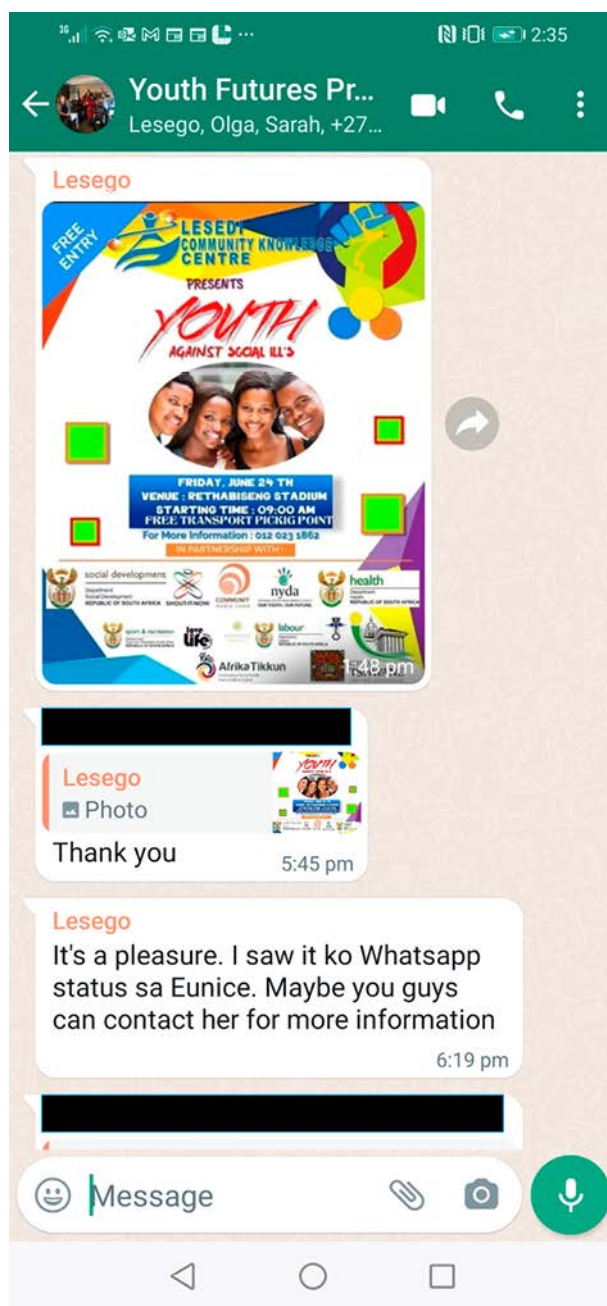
2:35

Youth Futures Pr...
Lesego, Olga, Sarah, +27...

Lesego

FREE ENTRY
LESEDI COMMUNITY KNOWLEDGE CENTRE
PRESENTS
YOUTH
AGAINST SOCIAL ILL'S
FRIDAY, JUNE 24 TH
VENUE : RETHABISENG STADIUM
STARTING TIME : 09:00 AM
FREE TRANSPORT PICKIG POINT
For More Information : 012 023 1862
IN PARTNERSHIP WITH :
social development
Department: Social Development
REPUBLIC OF SOUTH AFRICA
SHOUT-IT-NOW
COMMUNITY
nyda
health
Department: Health
REPUBLIC OF SOUTH AFRICA
sport & recreation
love life
labour
AfrikaTikkun
1:48 pm

Lesego
Photo
Thank you
5:45 pm

Lesego
It's a pleasure. I saw it ko Whatsapp status sa Eunice. Maybe you guys can contact her for more information
6:19 pm

Message